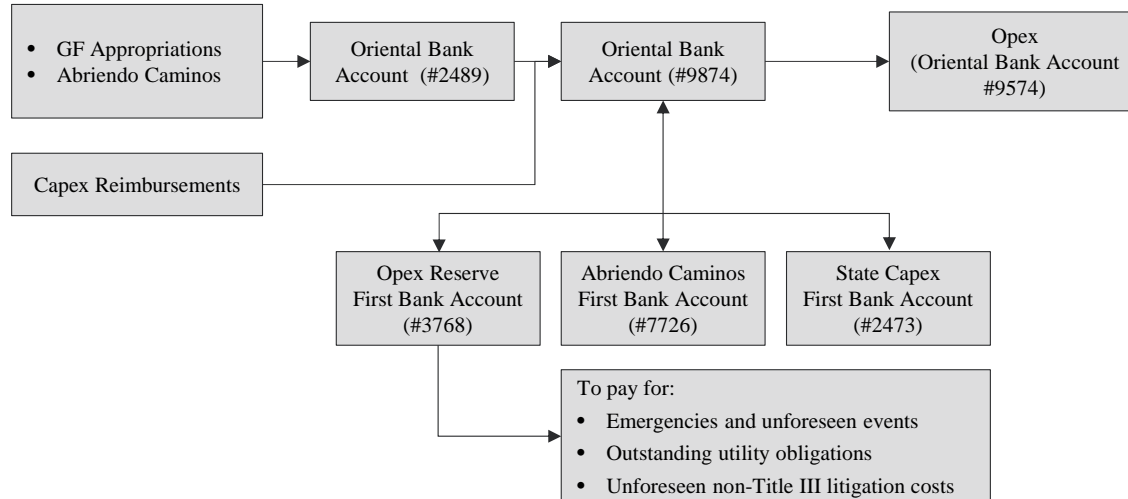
• GF Appropriations
• Abriendo Caminos

Oriental Bank Account (#2489)

Oriental Bank Account (#9874)

Opex (Oriental Bank Account #9574)

Capex Reimbursements

Opex Reserve First Bank Account (#3768)

Abriendo Caminos First Bank Account (#7726)

State Capex First Bank Account (#2473)

To pay for:
• Emergencies and unforeseen events
• Outstanding utility obligations
• Unforeseen non-Title III litigation costs